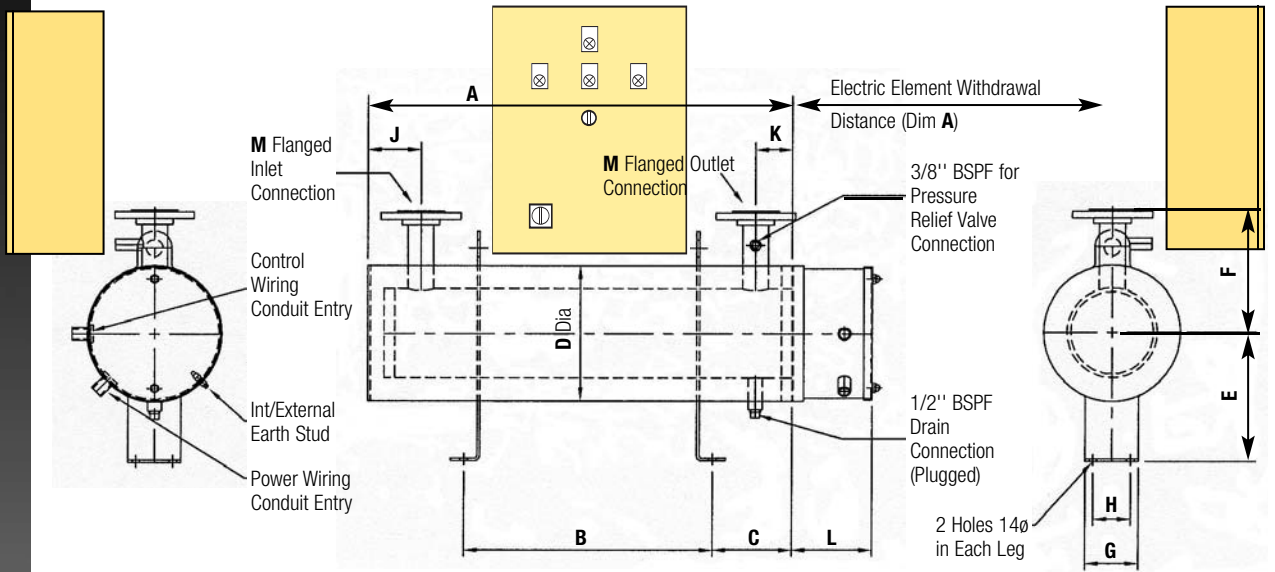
A

Electric Element Withdrawal Distance (Dim **A**)

J

K

**M** Flanged Inlet Connection

**M** Flanged Outlet Connection

3/8'' BSPF for Pressure Relief Valve Connection

Control Wiring Conduit Entry

D Dia

F

E

Int/External Earth Stud

Power Wiring Conduit Entry

1/2'' BSPF Drain Connection (Plugged)

H

2 Holes 14ø in Each Leg

G

B

C

L